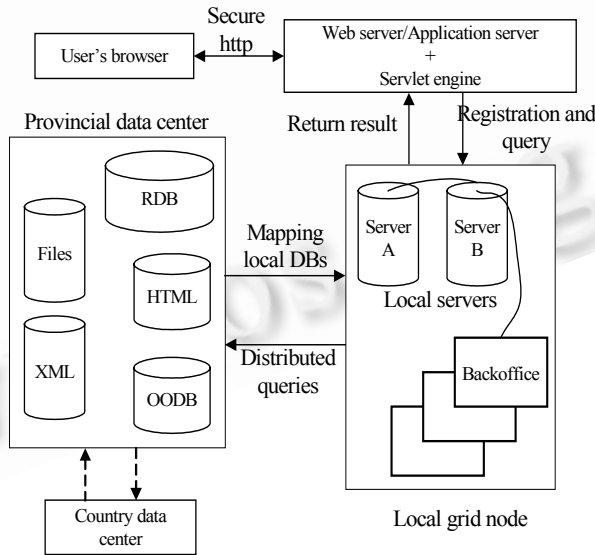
Secure http

User's browser

Web server/Application server
+
Servlet engine

Provincial data center

Return result

Registration and query

RDB

Files

HTML

XML

OODB

Mapping local DBs

Distributed queries

Server A

Server B

Local servers

Backoffice

Country data center

Local grid node